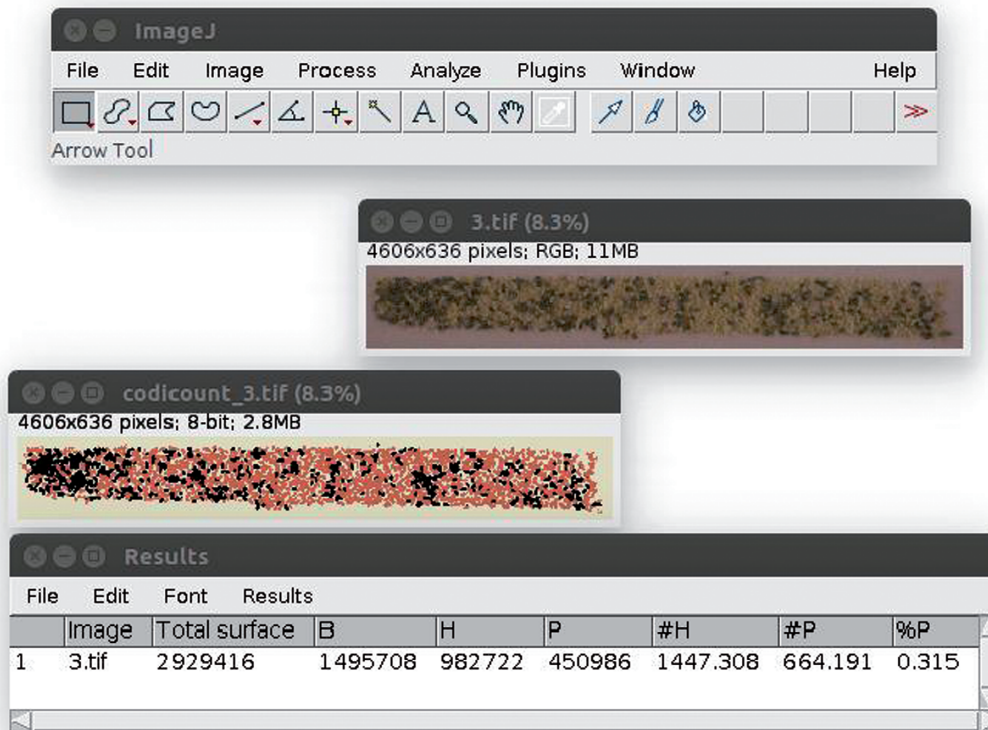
ImageJ

File Edit Image Process Analyze Plugins Window Help

Arrow Tool

3.tif (8.3%)

4606x636 pixels; RGB; 11MB

codicount_3.tif (8.3%)

4606x636 pixels; 8-bit; 2.8MB

Results

File Edit Font Results

| | Image | Total surface | B | H | P | #H | #P | %P |
|---|---|---|---|---|---|---|---|---|
| 1 | 3.tif | 2929416 | 1495708 | 982722 | 450986 | 1447.308 | 664.191 | 0.315 |